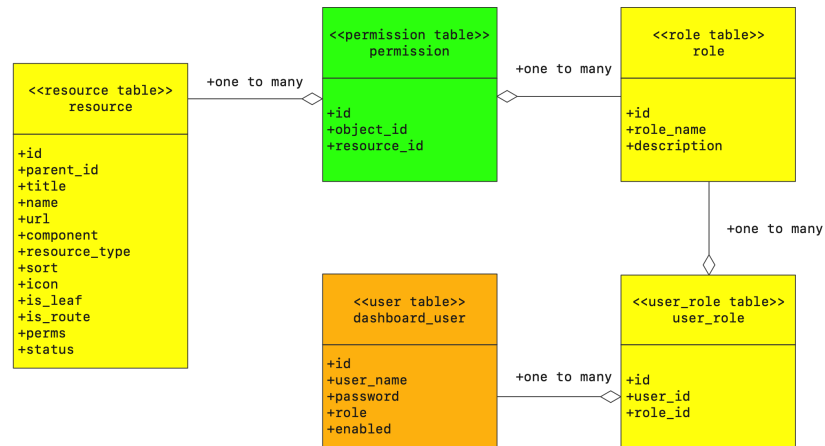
<<resource table>>
resource

+id
+parent_id
+title
+name
+url
+component
+resource_type
+sort
+icon
+is_leaf
+is_route
+perms
+status

+one to many

<<permission table>>
permission

+id
+object_id
+resource_id

+one to many

<<role table>>
role

+id
+role_name
+description

+one to many

<<user table>>
dashboard_user

+id
+user_name
+password
+role
+enabled

+one to many

<<user_role table>>
user_role

+id
+user_id
+role_id